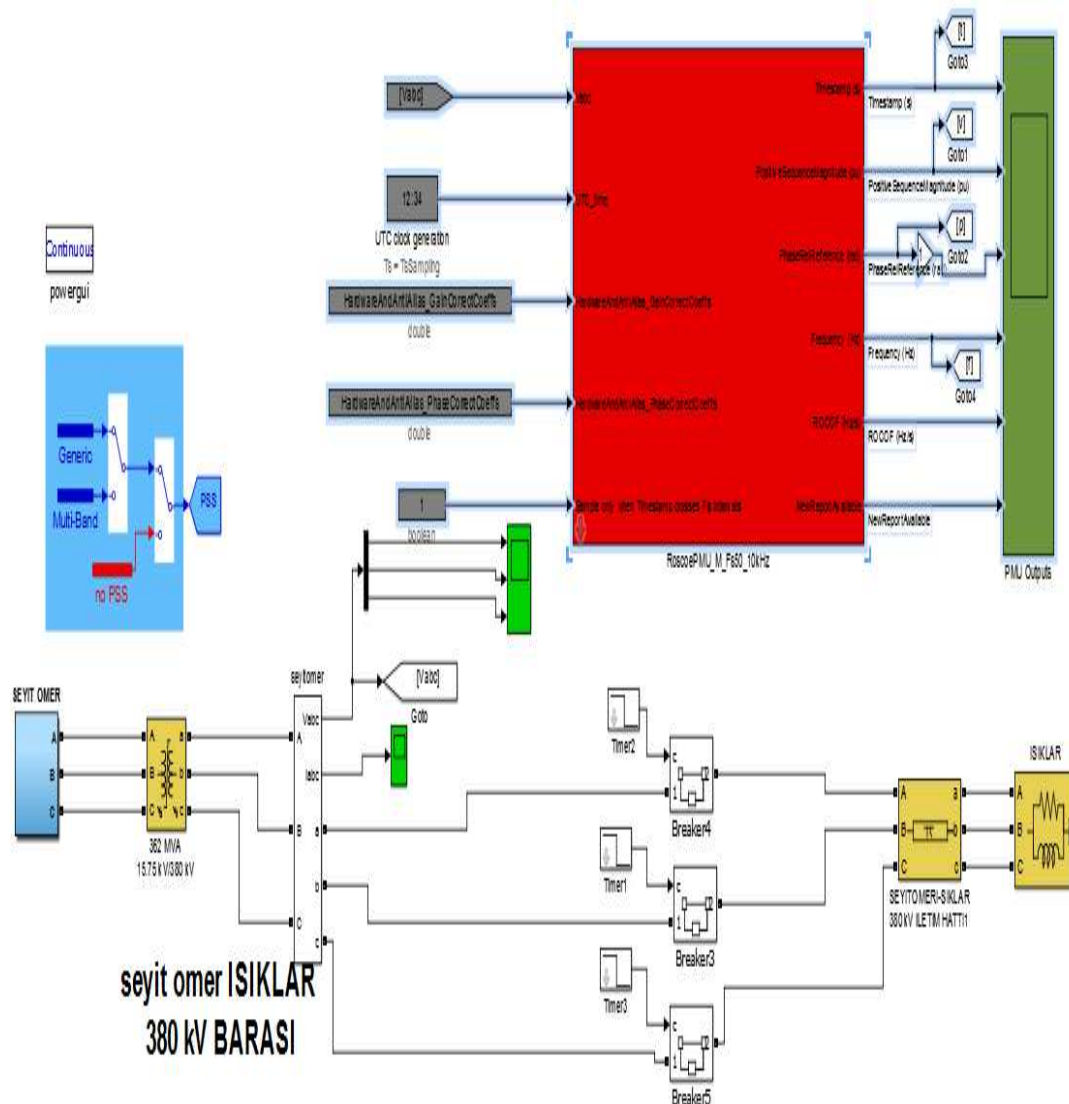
[Vabc]

Vabc

12:34

UTC clock generation
Ts = TsSampling

UTC_time

HardwareAndAntiAlias_GainCorrectCoeffs

double

HardwareAndAntiAlias_GainCorrectCoeffs

HardwareAndAntiAlias_PhaseCorrectCoeffs

double

HardwareAndAntiAlias_PhaseCorrectCoeffs

1

boolean

Sample only when Timestamp crosses Fs intervals

Timestamp (s)

Positive SequenceMagnitude (pu)

PhaseRelReference (rad)

Frequency (Hz)

ROCOF (Hz/s)

NewReportAvailable

RoscoePMU_M_Fs50_10kHz

[T]
Goto3

Timestamp (s)

[V]
Goto1

Positive SequenceMagnitude (pu)

[P]
Goto2

PhaseRelReference (rad)

Frequency (Hz)

[F]
Goto4

ROCOF (Hz/s)

NewReportAvailable

PMU Outputs

Continuous
powergui

Generic

Multi-Band

no PSS

PSS

SEYIT OMER
A
B
C

362 MVA
15.75 kV/380 kV

seyitomer
A
B
C
Vabc
Iabc
a
b
c

[Vabc]
Goto

Timer2
Breaker4

Timer1
Breaker3

Timer3
Breaker5

SEYITOMER-ISIKLAR
380 kV ILETIM HATTI1

ISIKLAR
A
B
C

seyit omer ISIKLAR
380 kV BARASI